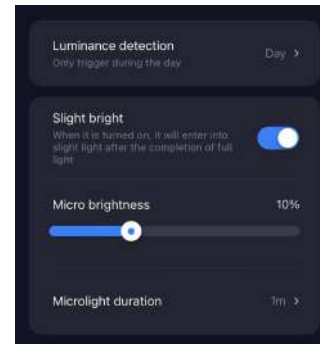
Luminance detection
Only trigger during the day

Day >

Slight bright
When it is turned on, it will enter into slight light after the completion of full light

Micro brightness

10%

Microlight duration

1m >